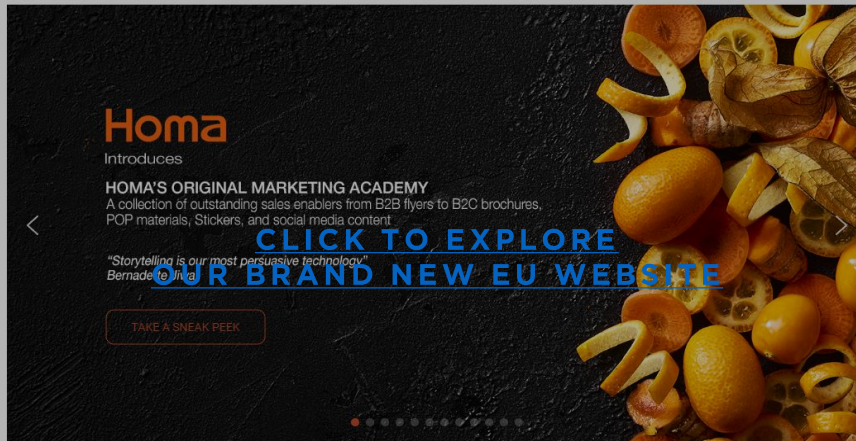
Homa
Introduces

HOMA'S ORIGINAL MARKETING ACADEMY
A collection of outstanding sales enablers from B2B flyers to B2C brochures, POP materials, Stickers, and social media content

"Storytelling is our most persuasive technology."
Bernadette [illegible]

CLICK TO EXPLORE
OUR BRAND NEW EU WEBSITE

TAKE A SNEAK PEEK